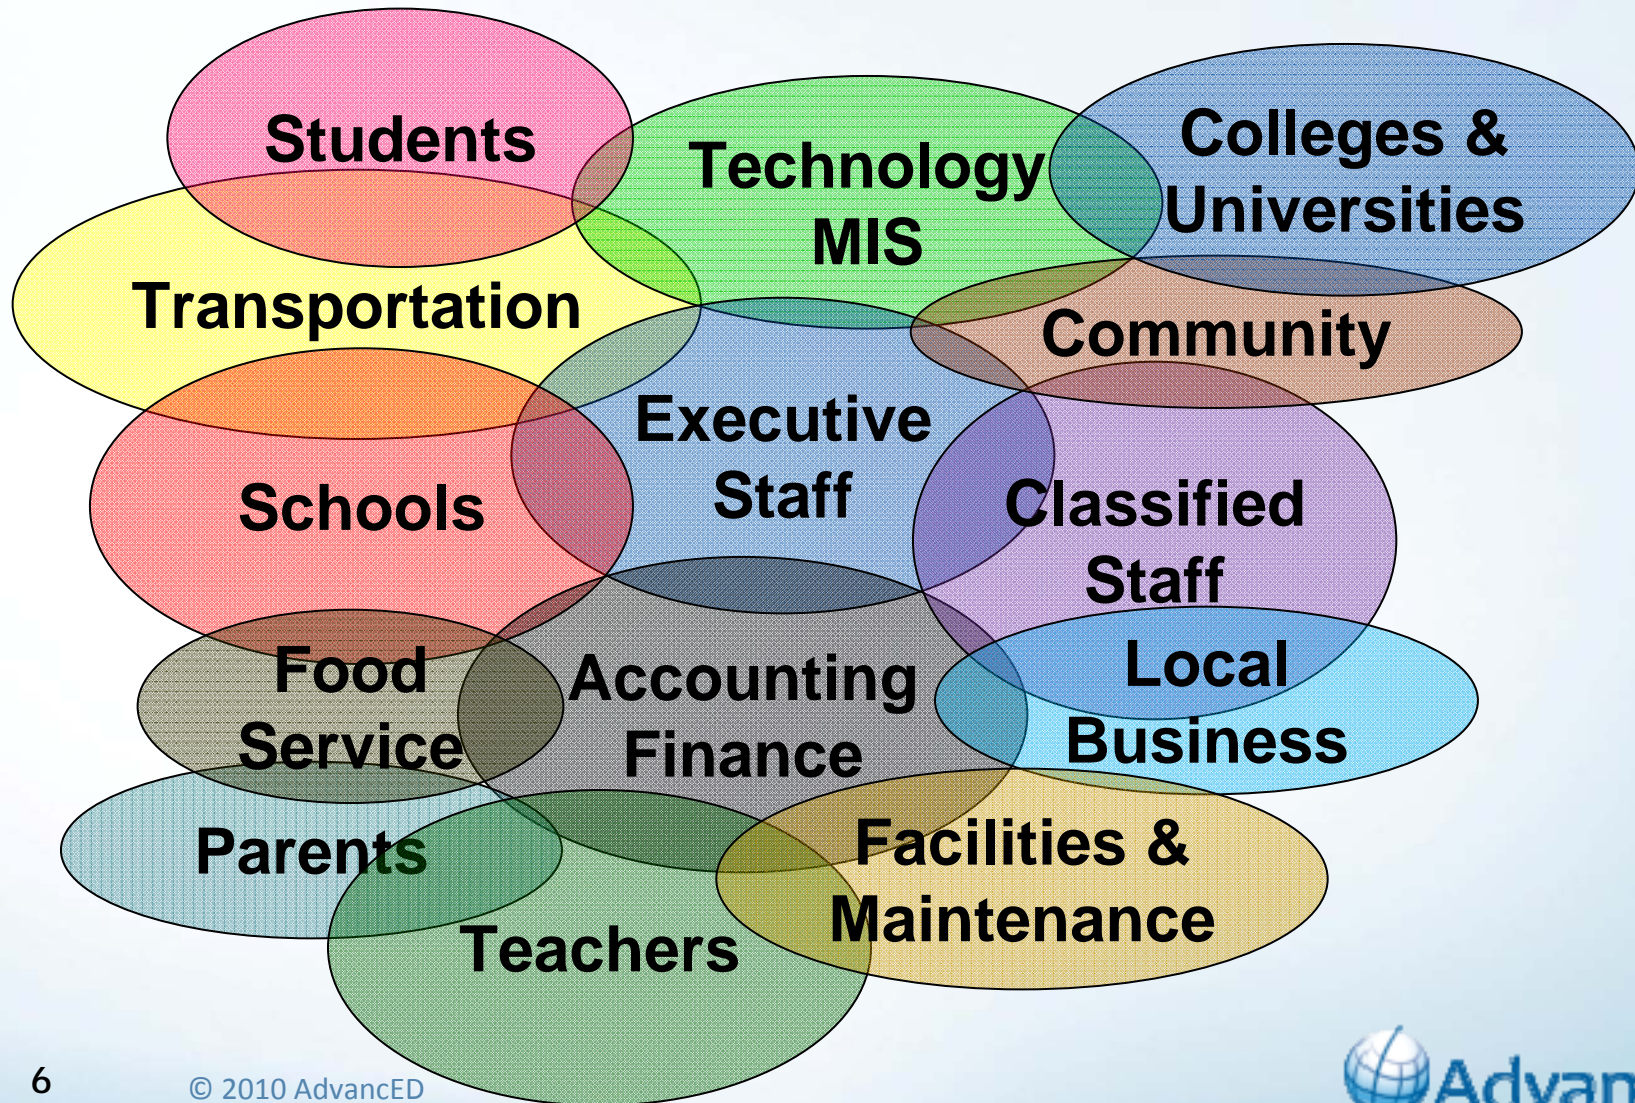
Students

Technology MIS

Colleges & Universities

Transportation

Community

Executive Staff

Schools

Classified Staff

Food Service

Accounting Finance

Local Business

Parents

Facilities & Maintenance

Teachers

6

© 2010 AdvancED

Advan